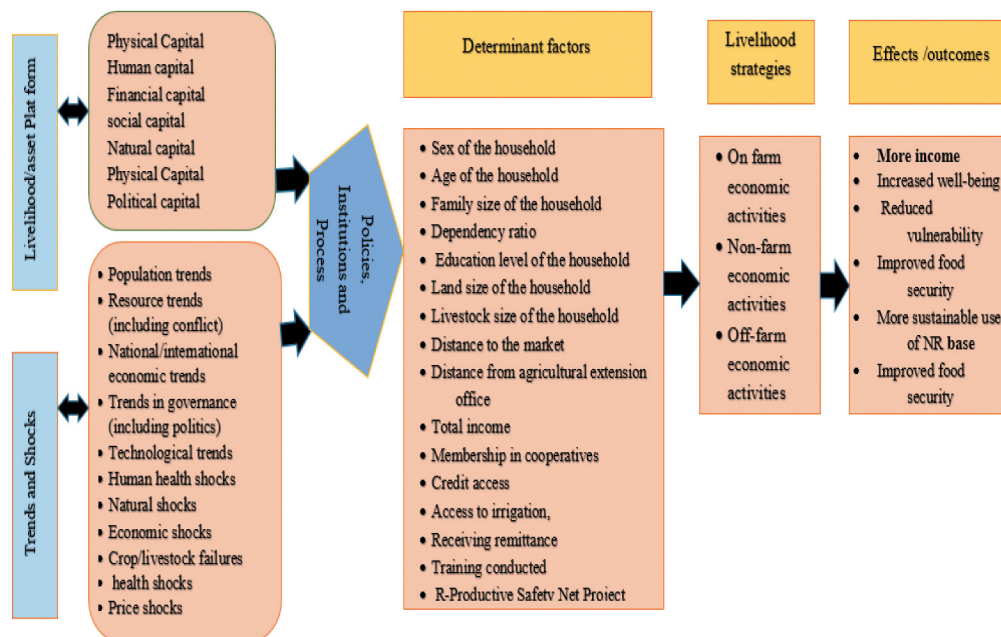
Livelihood/asset Plat form

Physical Capital
Human capital
Financial capital
social capital
Natural capital
Physical Capital
Political capital

Trends and Shocks

• Population trends
• Resource trends (including conflict)
• National/international economic trends
• Trends in governance (including politics)
• Technological trends
• Human health shocks
• Natural shocks
• Economic shocks
• Crop/livestock failures
• health shocks
• Price shocks

Policies, Institutions and Process

Determinant factors

• Sex of the household
• Age of the household
• Family size of the household
• Dependency ratio
• Education level of the household
• Land size of the household
• Livestock size of the household
• Distance to the market
• Distance from agricultural extension office
• Total income
• Membership in cooperatives
• Credit access
• Access to irrigation,
• Receiving remittance
• Training conducted
• R-Productive Safetv Net Proiect

Livelihood strategies

• On farm economic activities
• Non-farm economic activities
• Off-farm economic activities

Effects /outcomes

• More income
• Increased well-being
• Reduced vulnerability
• Improved food security
• More sustainable use of NR base
• Improved food security